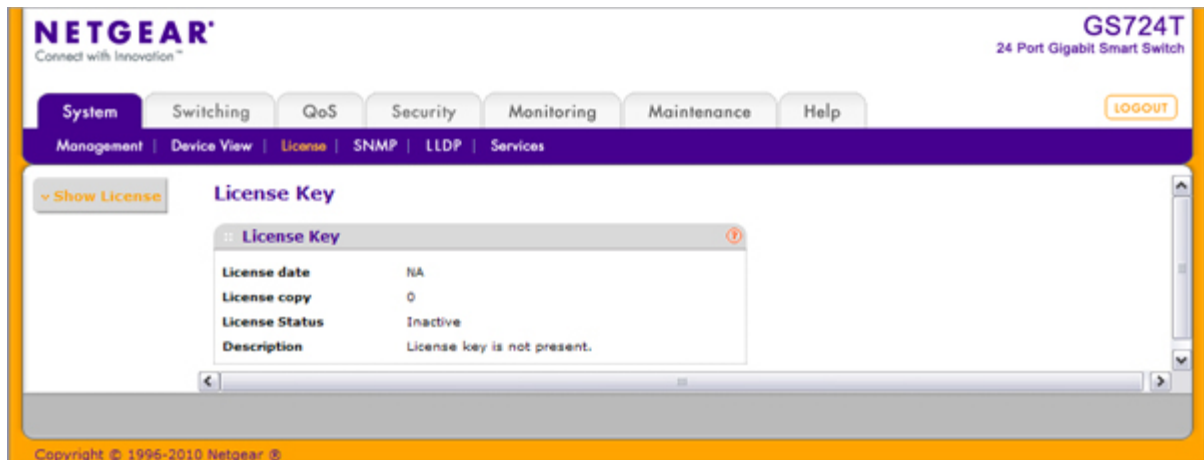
NETGEAR®
Connect with Innovation™

GS724T
24 Port Gigabit Smart Switch

System | Switching | QoS | Security | Monitoring | Maintenance | Help

LOGOUT

Management | Device View | License | SNMP | LLDP | Services

Show License

License Key

License Key

| | |
|---|---|
| License date | NA |
| License copy | 0 |
| License Status | Inactive |
| Description | License key is not present. |

Copyright © 1996-2010 Netgear ®